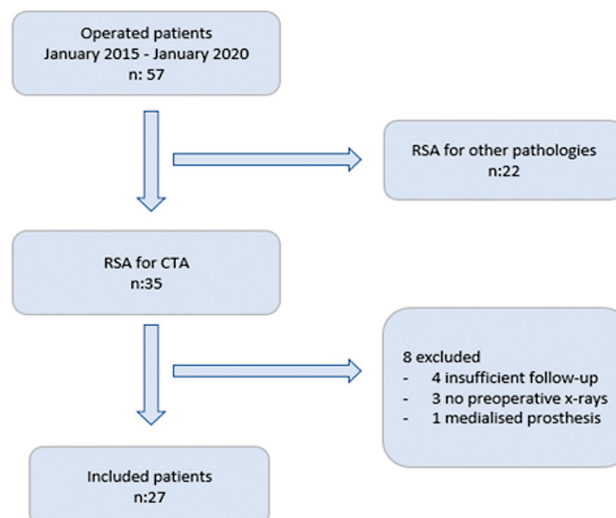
Operated patients
January 2015 - January 2020
n: 57

RSA for other pathologies
n:22

RSA for CTA
n:35

8 excluded
- 4 insufficient follow-up
- 3 no preoperative x-rays
- 1 medialised prosthesis

Included patients
n:27